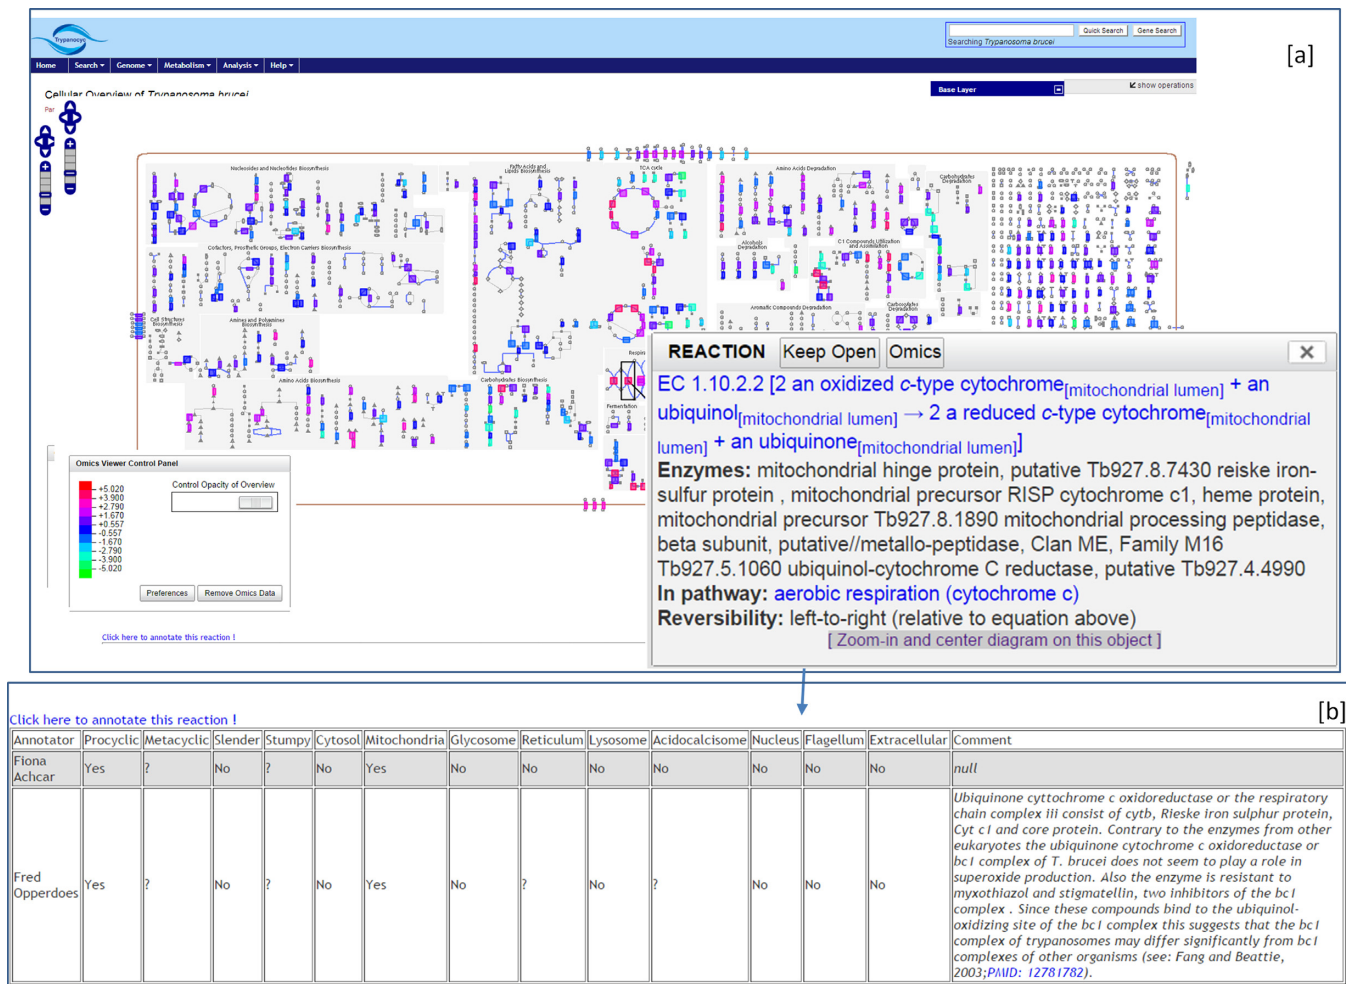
[a]

Trypanocyc

Quick Search Gene Search

Searching Trypanosoma brucei

Home Search Genome Metabolism Analysis Help

Cellular Overview of Trypanosoma brucei

Base Layer

show operations

Nucleosides and Nucleotides Biosynthesis

Fatty Acids and Lipids Biosynthesis

TCA cycle

Amino Acids Degradation

Carbohydrates Degradation

Cofactors, Prosthetic Groups, Electron Carriers Biosynthesis

Alcohols Degradation

C1 Compounds Utilization and Assimilation

Cell Structures Biosynthesis

Amines and Polyamines Biosynthesis

Aromatic Compounds Degradation

Carboxylates Degradation

Amino Acids Biosynthesis

Carbohydrates Biosynthesis

Respiration

Fermentation

Omics Viewer Control Panel

+5.020
+3.900
+2.790
+1.670
+0.557
-0.557
-1.670
-2.790
-3.900
-5.020

Control Opacity of Overview

Preferences Remove Omics Data

Click here to annotate this reaction !

REACTION Keep Open Omics

EC 1.10.2.2 [2 an oxidized c-type cytochrome$_{[mitochondrial\ lumen]}$ + an ubiquinol$_{[mitochondrial\ lumen]}$ → 2 a reduced c-type cytochrome$_{[mitochondrial\ lumen]}$ + an ubiquinone$_{[mitochondrial\ lumen]}$]

Enzymes: mitochondrial hinge protein, putative Tb927.8.7430 reiske iron-sulfur protein , mitochondrial precursor RISP cytochrome c1, heme protein, mitochondrial precursor Tb927.8.1890 mitochondrial processing peptidase, beta subunit, putative//metallo-peptidase, Clan ME, Family M16 Tb927.5.1060 ubiquinol-cytochrome C reductase, putative Tb927.4.4990

In pathway: aerobic respiration (cytochrome c)

Reversibility: left-to-right (relative to equation above)

[ Zoom-in and center diagram on this object ]

Click here to annotate this reaction !

[b]

| Annotator | Procyclic | Metacyclic | Slender | Stumpy | Cytosol | Mitochondria | Glycosome | Reticulum | Lysosome | Acidocalcisome | Nucleus | Flagellum | Extracellular | Comment |
|---|---|---|---|---|---|---|---|---|---|---|---|---|---|---|
| Fiona Achcar | Yes | ? | No | ? | No | Yes | No | No | No | No | No | No | No | null |
| Fred Opperdoes | Yes | ? | No | ? | No | Yes | No | ? | No | ? | No | No | No | Ubiquinone cyttochrome c oxidoreductase or the respiratory chain complex iii consist of cytb, Rieske iron sulphur protein, Cyt c l and core protein. Contrary to the enzymes from other eukaryotes the ubiquinone cytochrome c oxidoreductase or bc l complex of T. brucei does not seem to play a role in superoxide production. Also the enzyme is resistant to myxothiazol and stigmatellin, two inhibitors of the bc l complex . Since these compounds bind to the ubiquinol-oxidizing site of the bc l complex this suggests that the bc l complex of trypanosomes may differ significantly from bc l complexes of other organisms (see: Fang and Beattie, 2003;PMID: 12781782). |